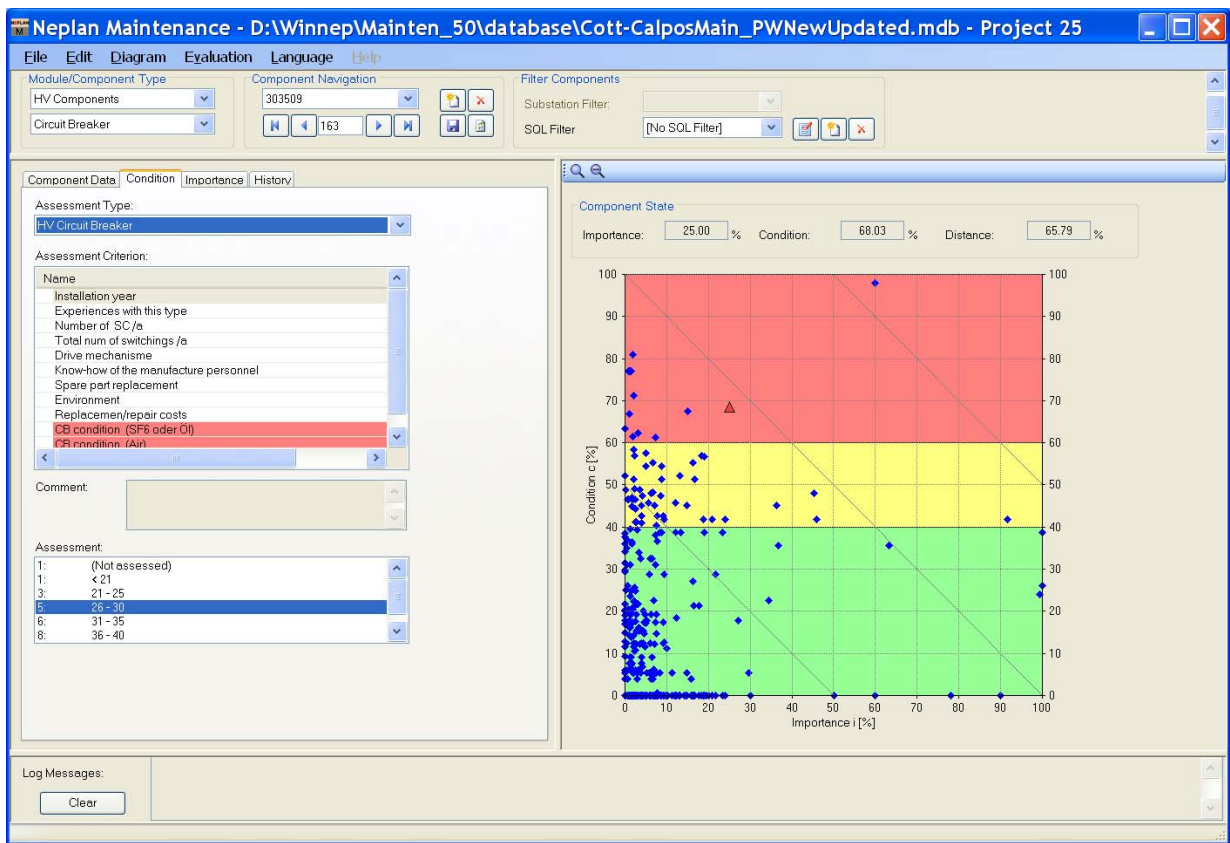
Neplan Maintenance - D:\Winnep\Mainten_50\database\Cott-CalposMain_PWNewUpdated.mdb - Project 25

File Edit Diagram Evaluation Language Help

Module/Component Type
HV Components
Circuit Breaker

Component Navigation
303509
163

Filter Components
Substation Filter:
SQL Filter
[No SQL Filter]

Component Data | Condition | Importance | History

Assessment Type:
HV Circuit Breaker

Assessment Criterion:

| Name |
|---|
| Installation year |
| Experiences with this type |
| Number of SC /a |
| Total num of switchings /a |
| Drive mechanisme |
| Know-how of the manufacture personnel |
| Spare part replacement |
| Environment |
| Replacemen/repair costs |
| CB condition (SF6 oder Ol) |
| CB condition (Air) |

Comment:

Assessment:
1: (Not assessed)
1: < 21
3: 21 - 25
5: 26 - 30
6: 31 - 35
8: 36 - 40

Component State
Importance: 25.00 % Condition: 68.03 % Distance: 65.79 %

100 90 80 70 60 50 40 30 20 10 0
Condition c [%]
0 10 20 30 40 50 60 70 80 90 100
Importance i [%]

Log Messages:
Clear